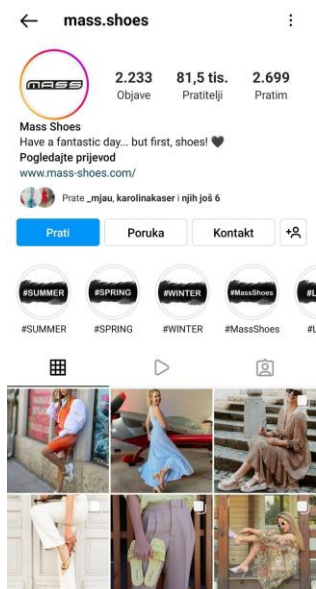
mass.shoes

MASS

2.233 Objave
81,5 tis. Pratitelji
2.699 Pratim

Mass Shoes
Have a fantastic day... but first, shoes! 🖤
Pogledajte prijevod
www.mass-shoes.com/

Prate _mjau, karolinakaser i njih još 6

Prati
Poruka
Kontakt

#SUMMER #SPRING #WINTER #MassShoes #L

#SUMMER #SPRING #WINTER #MassShoes #L